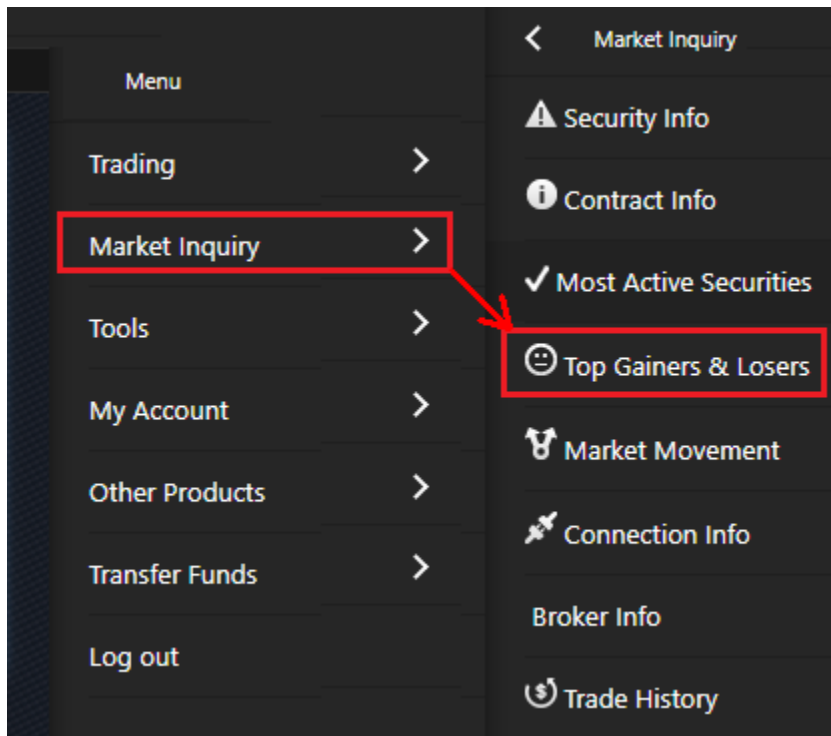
Menu

Trading

Market Inquiry

Tools

My Account

Other Products

Transfer Funds

Log out

Market Inquiry

Security Info

Contract Info

Most Active Securities

Top Gainers & Losers

Market Movement

Connection Info

Broker Info

Trade History